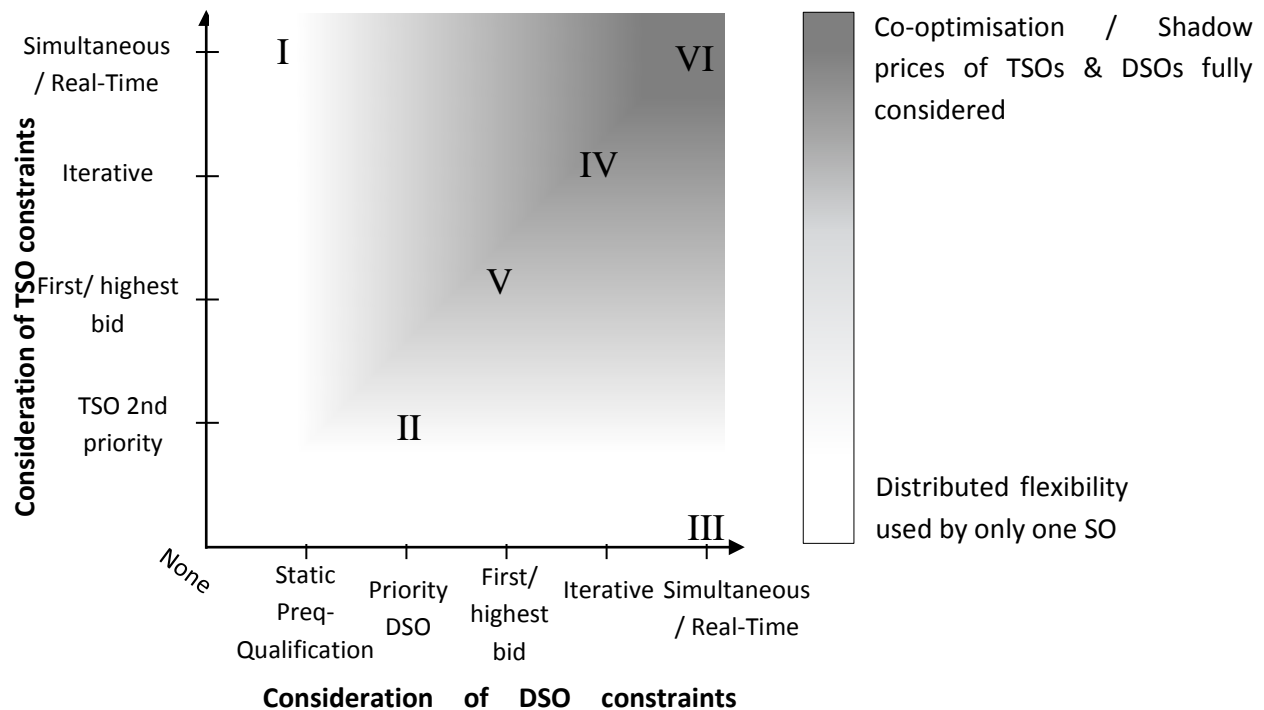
Consideration of TSO constraints

Simultaneous / Real-Time

Iterative

First/ highest bid

TSO 2nd priority

I

VI

IV

V

II

III

None

Static Preq-Qualification

Priority DSO

First/ highest bid

Iterative

Simultaneous / Real-Time

Consideration of DSO constraints

Co-optimisation / Shadow prices of TSOs & DSOs fully considered

Distributed flexibility used by only one SO